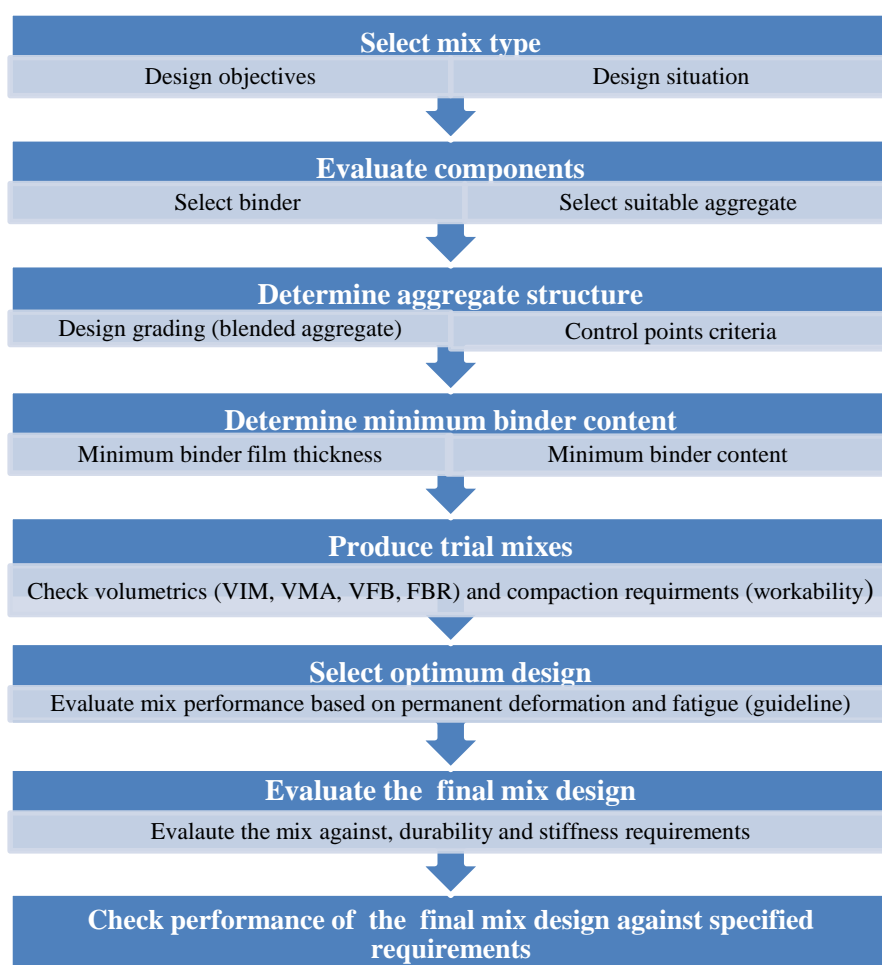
Select mix type

Design objectives

Design situation

Evaluate components

Select binder

Select suitable aggregate

Determine aggregate structure

Design grading (blended aggregate)

Control points criteria

Determine minimum binder content

Minimum binder film thickness

Minimum binder content

Produce trial mixes

Check volumetrics (VIM, VMA, VFB, FBR) and compaction requirments (workability)

Select optimum design

Evaluate mix performance based on permanent deformation and fatigue (guideline)

Evaluate the final mix design

Evalaute the mix against, durability and stiffness requirements

Check performance of the final mix design against specified requirements